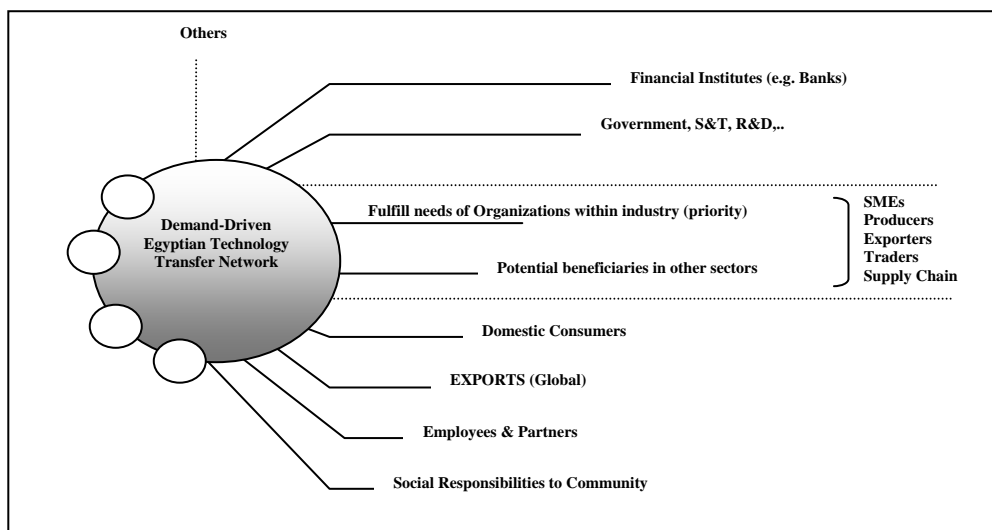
Others

Financial Institutes (e.g. Banks)

Government, S&T, R&D,..

Demand-Driven Egyptian Technology Transfer Network

Fulfill needs of Organizations within industry (priority)

Potential beneficiaries in other sectors

SMEs
Producers
Exporters
Traders
Supply Chain

Domestic Consumers

EXPORTS (Global)

Employees & Partners

Social Responsibilities to Community